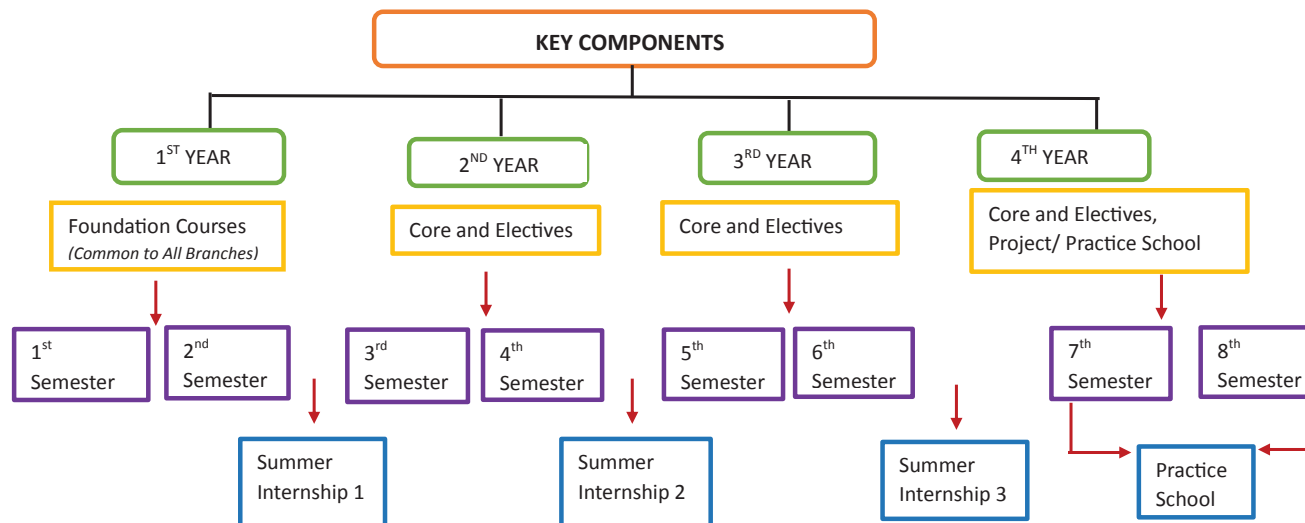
KEY COMPONENTS

1$^{ST}$ YEAR

2$^{ND}$ YEAR

3$^{RD}$ YEAR

4$^{TH}$ YEAR

Foundation Courses
*(Common to All Branches)*

Core and Electives

Core and Electives

Core and Electives, Project/ Practice School

1$^{st}$ Semester

2$^{nd}$ Semester

3$^{rd}$ Semester

4$^{th}$ Semester

5$^{th}$ Semester

6$^{th}$ Semester

7$^{th}$ Semester

8$^{th}$ Semester

Summer Internship 1

Summer Internship 2

Summer Internship 3

Practice School